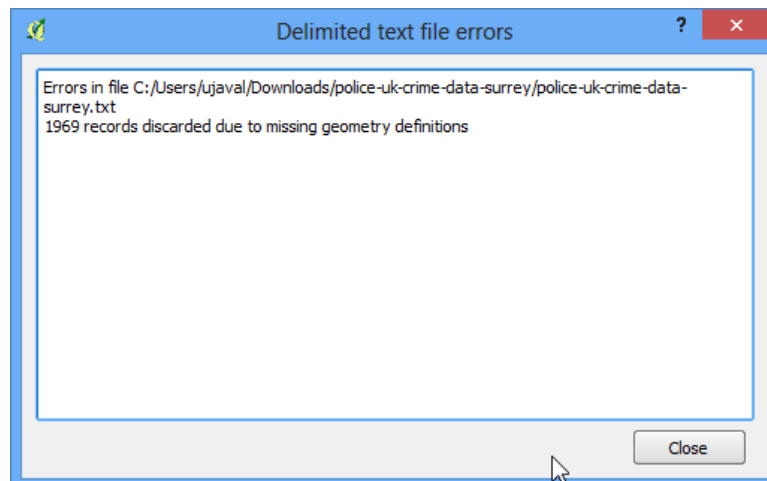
Delimited text file errors

?

✕

Errors in file C:/Users/ujaval/Downloads/police-uk-crime-data-surrey/police-uk-crime-data-surrey.txt
1969 records discarded due to missing geometry definitions

Close